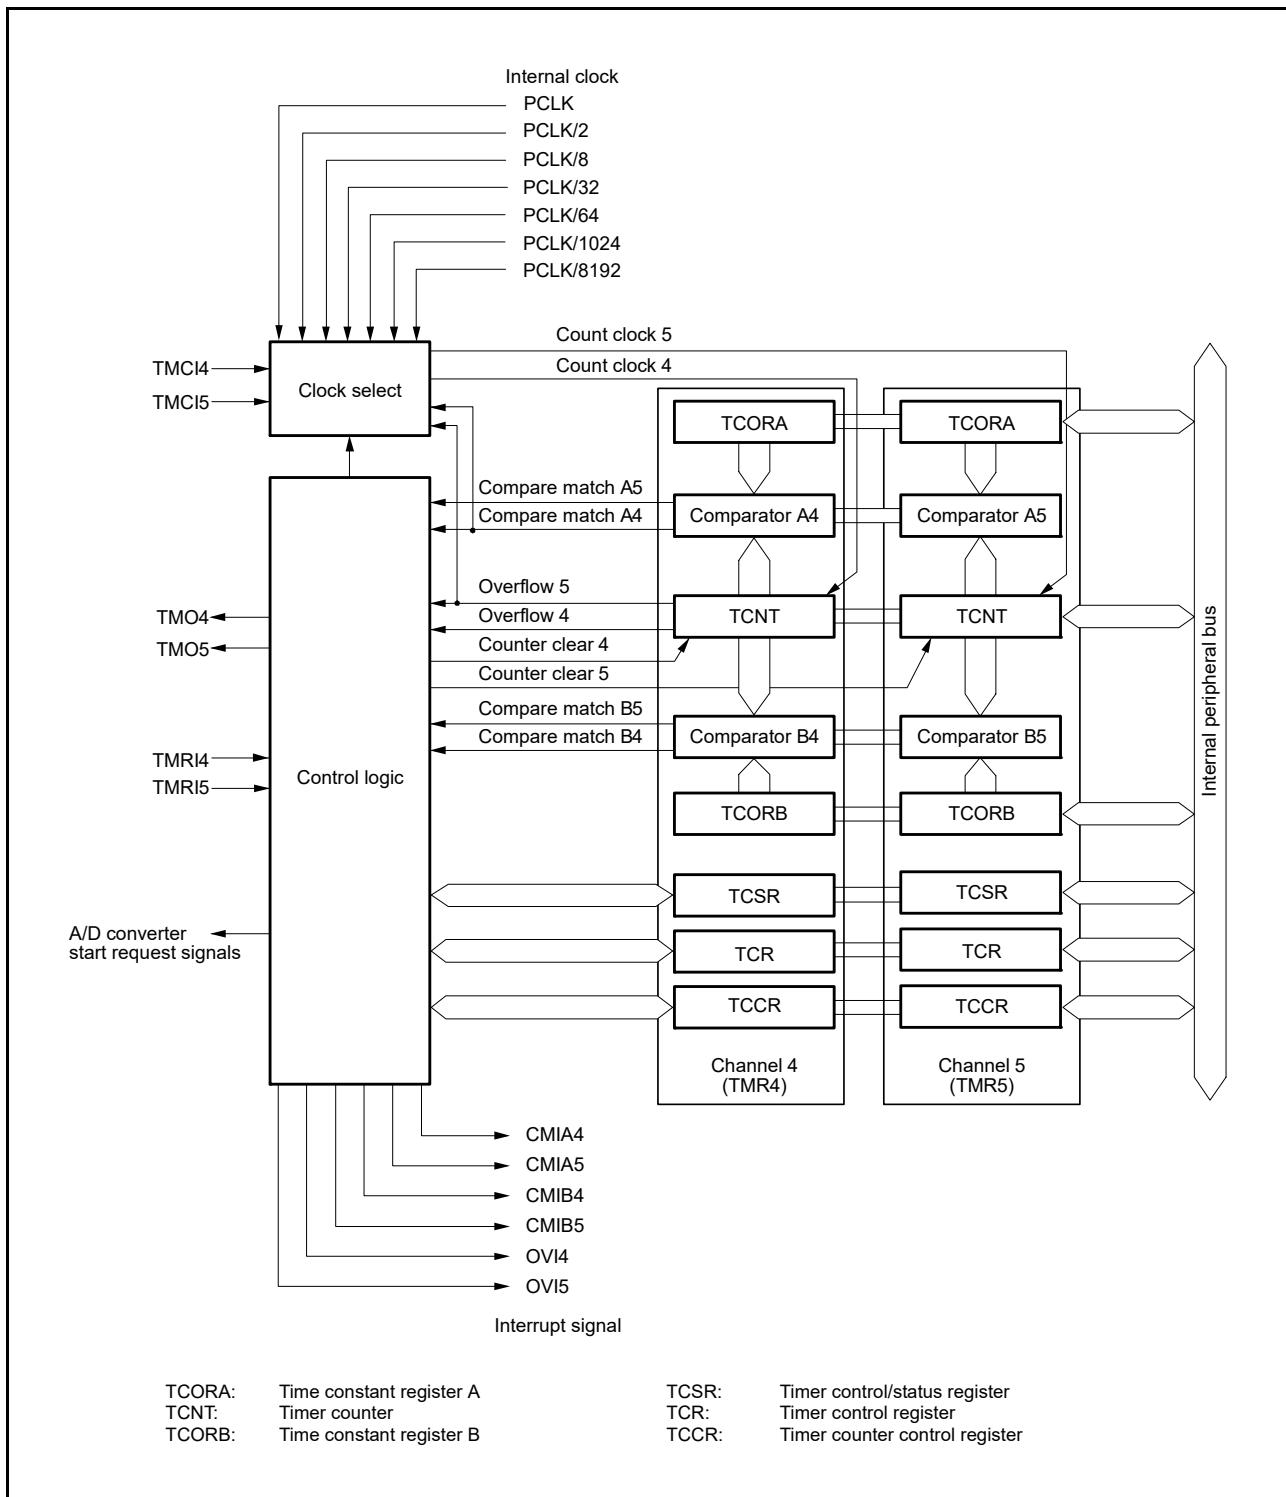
Internal clock
PCLK
PCLK/2
PCLK/8
PCLK/32
PCLK/64
PCLK/1024
PCLK/8192

Count clock 5
Count clock 4

TMCI4
TMCI5
Clock select

TCORA
TCORA

Compare match A5
Compare match A4
Comparator A4
Comparator A5

Overflow 5
Overflow 4
Counter clear 4
Counter clear 5
TMO4
TMO5
TCNT
TCNT

Compare match B5
Compare match B4
Comparator B4
Comparator B5

TMRI4
TMRI5
Control logic

TCORB
TCORB

Internal peripheral bus

TCSR
TCSR
A/D converter start request signals
TCR
TCR
TCCR
TCCR

Channel 4 (TMR4)
Channel 5 (TMR5)

CMIA4
CMIA5
CMIB4
CMIB5
OVI4
OVI5

Interrupt signal

| | | | |
|---|---|---|---|
| TCORA: | Time constant register A | TCSR: | Timer control/status register |
| TCNT: | Timer counter | TCR: | Timer control register |
| TCORB: | Time constant register B | TCCR: | Timer counter control register |